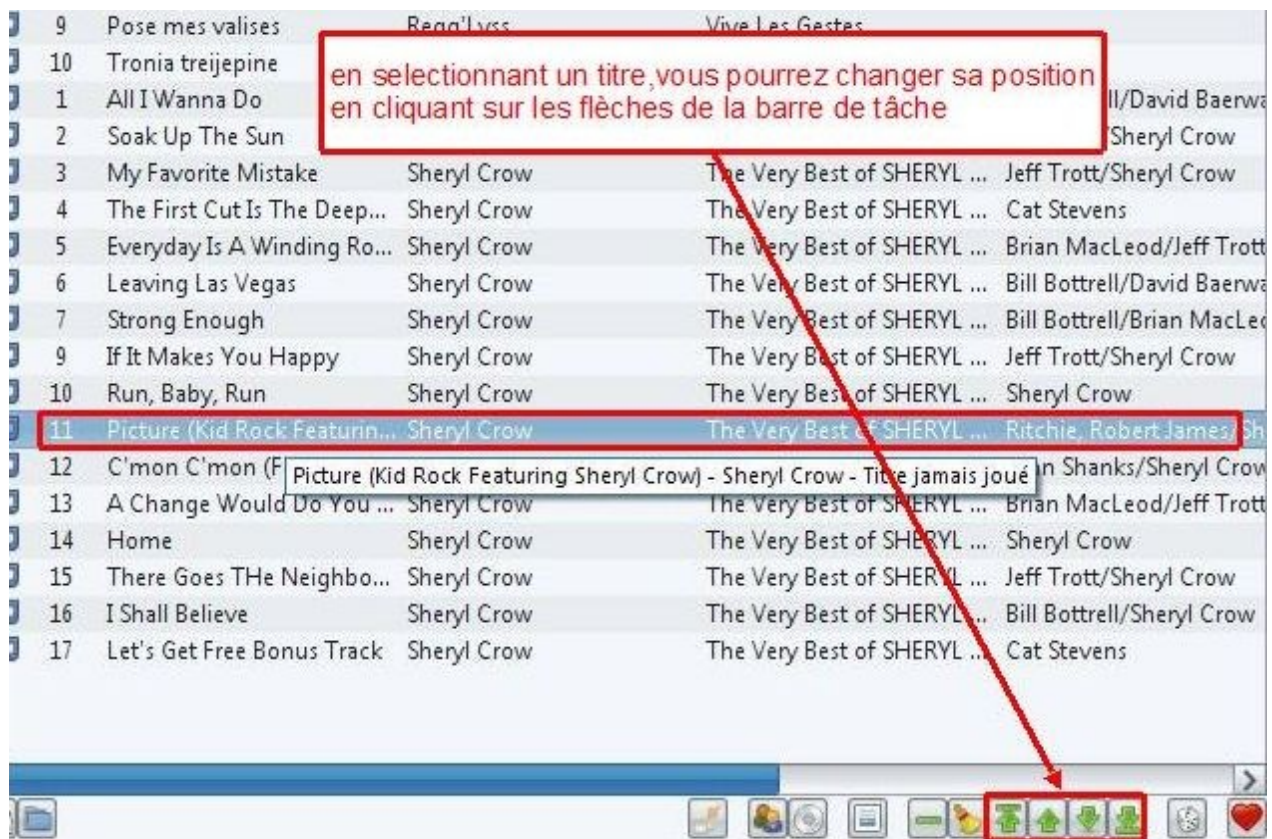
en selectionnant un titre,vous pourrez changer sa position en cliquant sur les flèches de la barre de tâche

| | | | | |
|---|---|---|---|---|
| 9 | Pose mes valises | Regg'Lyss | Vive Les Gestes | |
| 10 | Tronia treijepine | | | |
| 1 | All I Wanna Do | | | ll/David Baerwa |
| 2 | Soak Up The Sun | | | Sheryl Crow |
| 3 | My Favorite Mistake | Sheryl Crow | The Very Best of SHERYL ... | Jeff Trott/Sheryl Crow |
| 4 | The First Cut Is The Deep... | Sheryl Crow | The Very Best of SHERYL ... | Cat Stevens |
| 5 | Everyday Is A Winding Ro... | Sheryl Crow | The Very Best of SHERYL ... | Brian MacLeod/Jeff Trott |
| 6 | Leaving Las Vegas | Sheryl Crow | The Very Best of SHERYL ... | Bill Bottrell/David Baerwa |
| 7 | Strong Enough | Sheryl Crow | The Very Best of SHERYL ... | Bill Bottrell/Brian MacLe |
| 9 | If It Makes You Happy | Sheryl Crow | The Very Best of SHERYL ... | Jeff Trott/Sheryl Crow |
| 10 | Run, Baby, Run | Sheryl Crow | The Very Best of SHERYL ... | Sheryl Crow |
| 11 | Picture (Kid Rock Featurin... | Sheryl Crow | The Very Best of SHERYL ... | Ritchie, Robert James/Sh |
| 12 | C'mon C'mon (F | | | n Shanks/Sheryl Crow |
| 13 | A Change Would Do You ... | Sheryl Crow | The Very Best of SHERYL ... | Brian MacLeod/Jeff Trott |
| 14 | Home | Sheryl Crow | The Very Best of SHERYL ... | Sheryl Crow |
| 15 | There Goes THe Neighbo... | Sheryl Crow | The Very Best of SHERYL ... | Jeff Trott/Sheryl Crow |
| 16 | I Shall Believe | Sheryl Crow | The Very Best of SHERYL ... | Bill Bottrell/Sheryl Crow |
| 17 | Let's Get Free Bonus Track | Sheryl Crow | The Very Best of SHERYL ... | Cat Stevens |

Picture (Kid Rock Featuring Sheryl Crow) - Sheryl Crow - Titre jamais joué